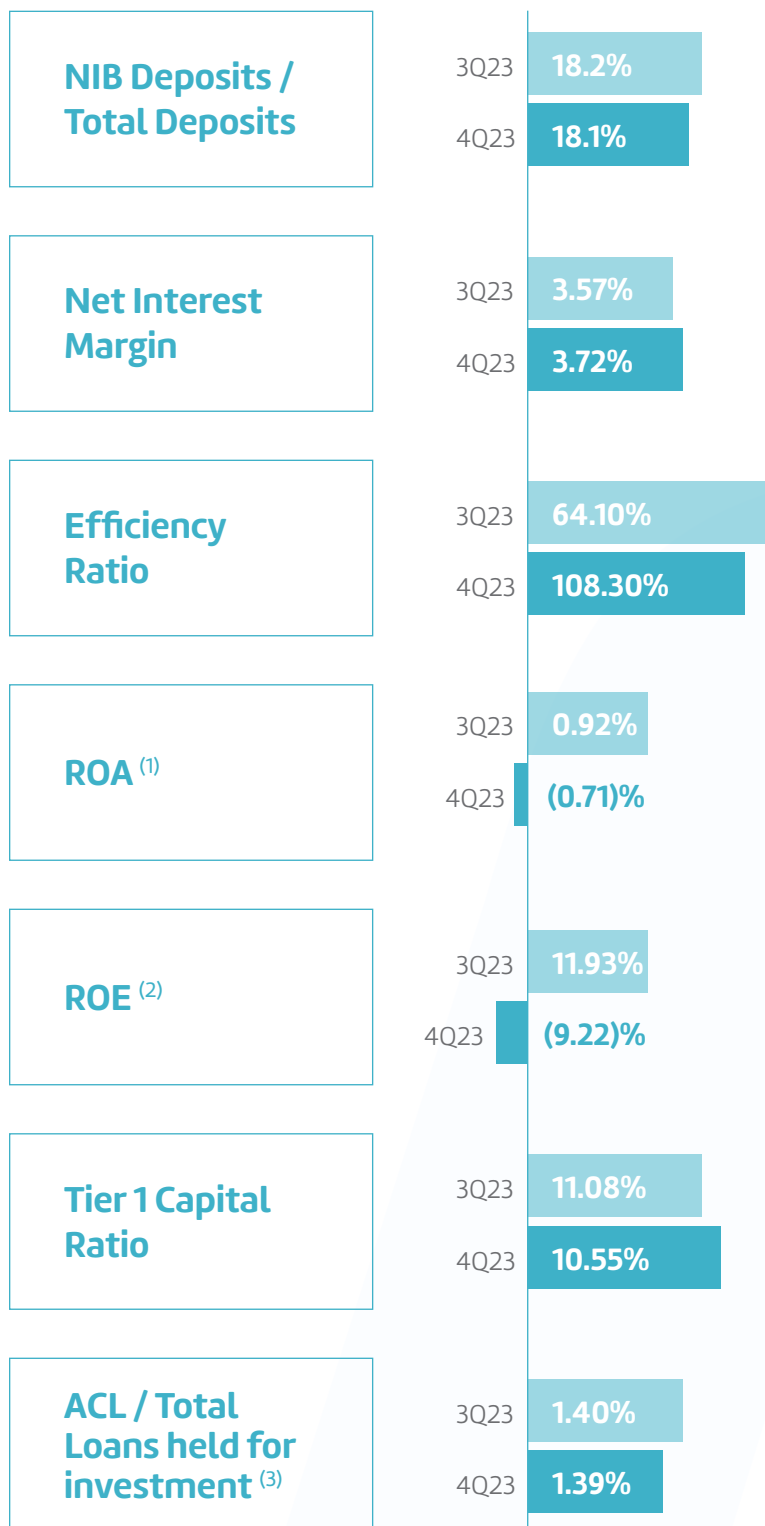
NIB Deposits / Total Deposits

3Q23 18.2%

4Q23 18.1%

Net Interest Margin

3Q23 3.57%

4Q23 3.72%

Efficiency Ratio

3Q23 64.10%

4Q23 108.30%

ROA $^{(1)}$

3Q23 0.92%

4Q23 (0.71)%

ROE $^{(2)}$

3Q23 11.93%

4Q23 (9.22)%

Tier 1 Capital Ratio

3Q23 11.08%

4Q23 10.55%

ACL / Total Loans held for investment $^{(3)}$

3Q23 1.40%

4Q23 1.39%